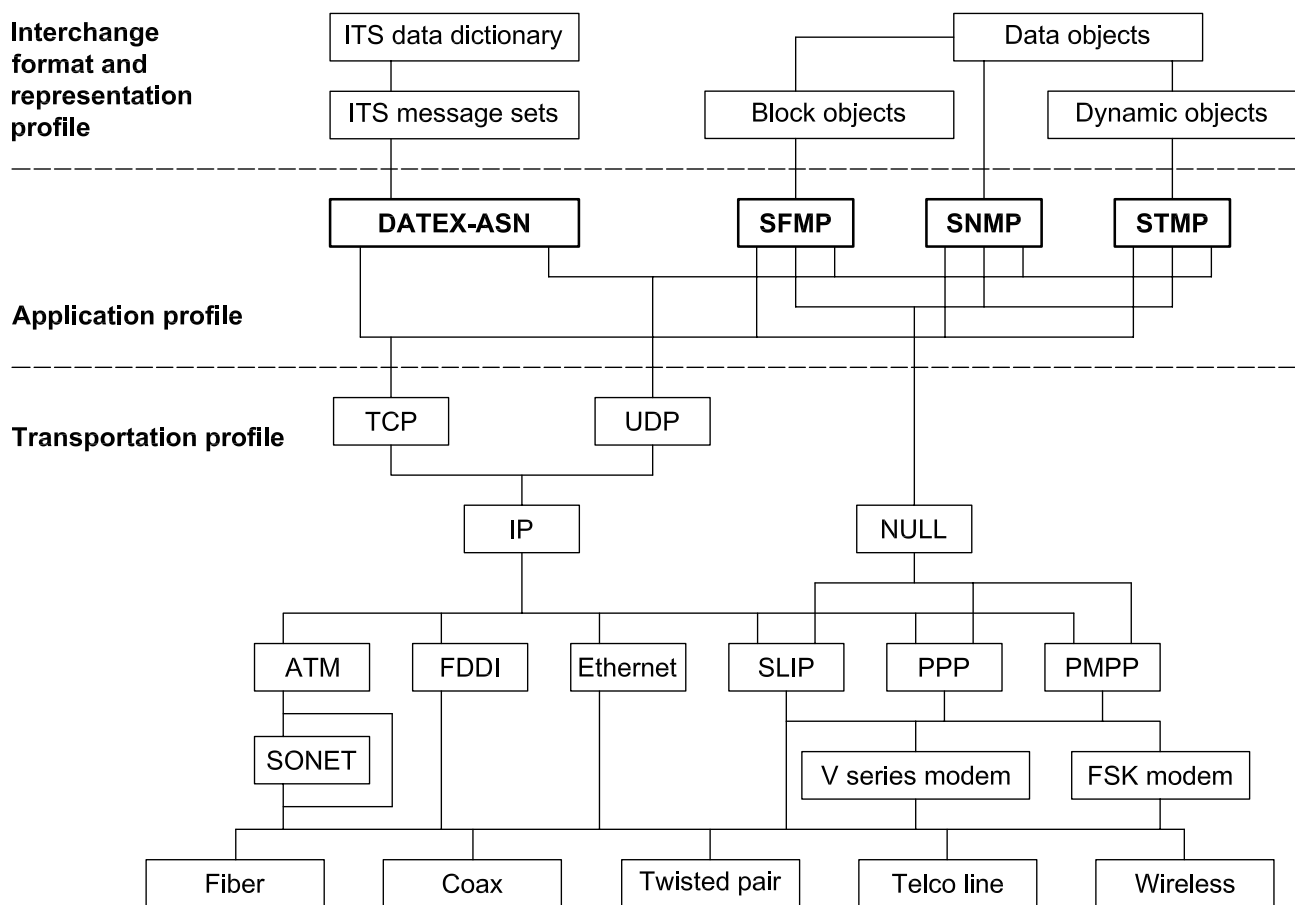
Interchange format and representation profile

ITS data dictionary

ITS message sets

Data objects

Block objects

Dynamic objects

DATEX-ASN

SFMP

SNMP

STMP

Application profile

Transportation profile

TCP

UDP

IP

NULL

ATM

FDDI

Ethernet

SLIP

PPP

PMPP

SONET

V series modem

FSK modem

Fiber

Coax

Twisted pair

Telco line

Wireless